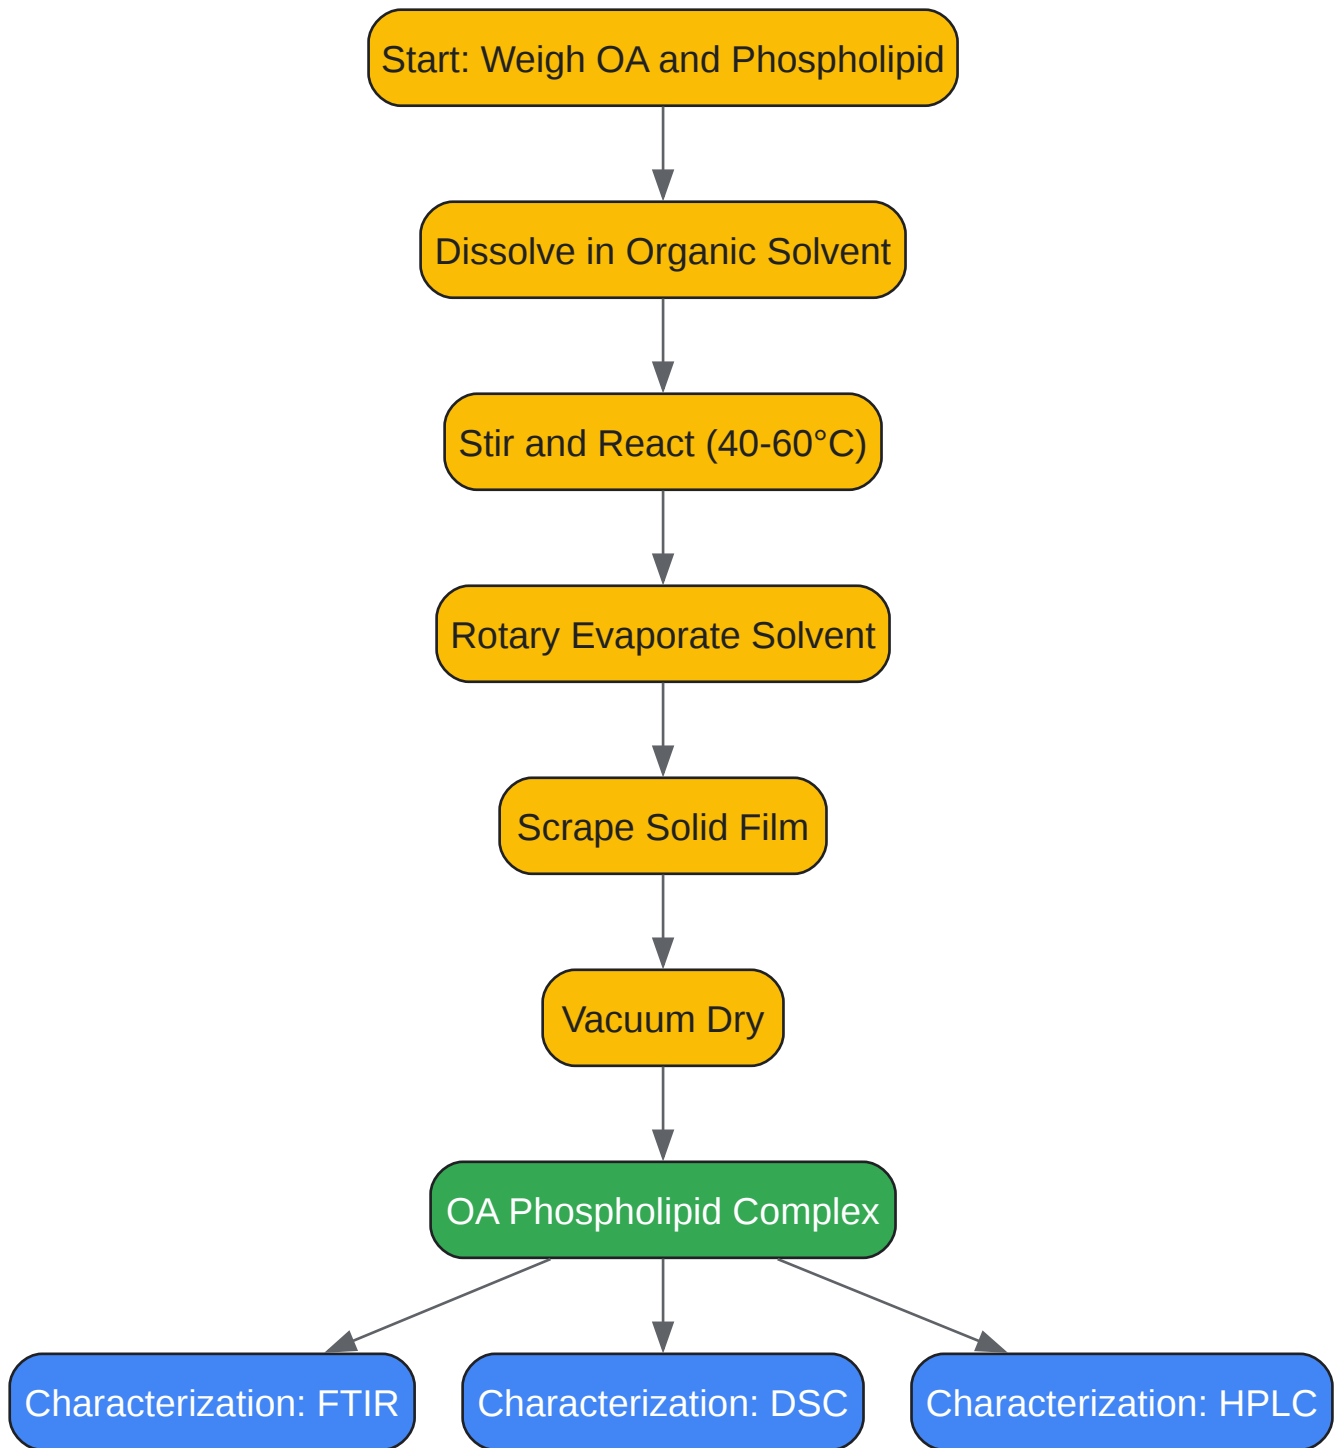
Start: Weigh OA and Phospholipid

Dissolve in Organic Solvent

Stir and React (40-60°C)

Rotary Evaporate Solvent

Scrape Solid Film

Vacuum Dry

OA Phospholipid Complex

Characterization: FTIR

Characterization: DSC

Characterization: HPLC